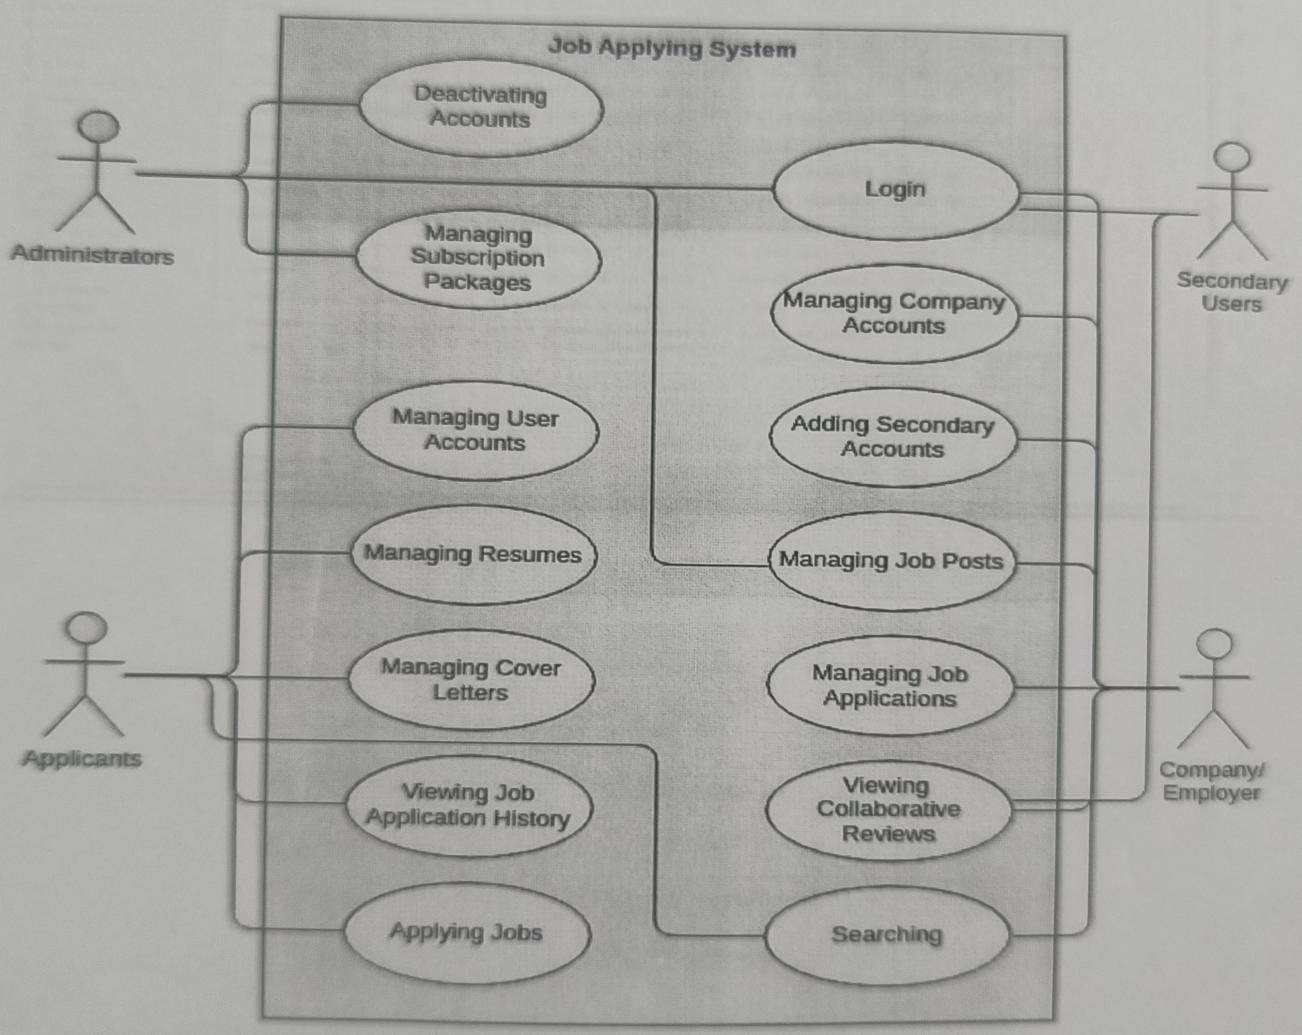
Job Applying System

Deactivating Accounts

Administrators

Login

Secondary Users

Managing Subscription Packages

Managing Company Accounts

Managing User Accounts

Adding Secondary Accounts

Managing Resumes

Managing Job Posts

Applicants

Managing Cover Letters

Managing Job Applications

Company/ Employer

Viewing Job Application History

Viewing Collaborative Reviews

Applying Jobs

Searching